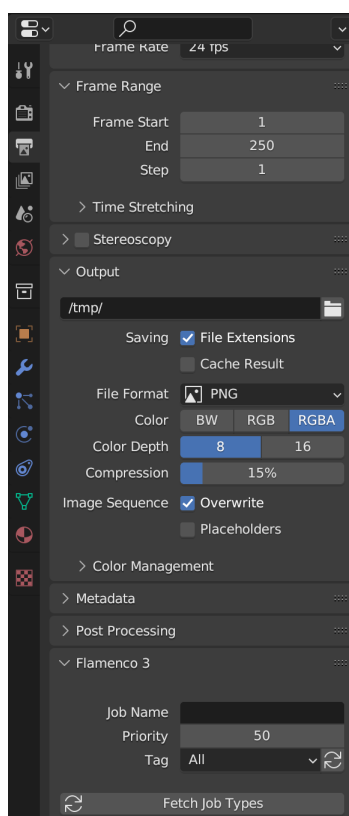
Frame Rate 24 fps

Frame Range

Frame Start 1

End 250

Step 1

Time Stretching

Stereoscopy

Output

/tmp/

Saving File Extensions

Cache Result

File Format PNG

Color BW RGB RGBA

Color Depth 8 16

Compression 15%

Image Sequence Overwrite

Placeholders

Color Management

Metadata

Post Processing

Flamenco 3

Job Name

Priority 50

Tag All

Fetch Job Types